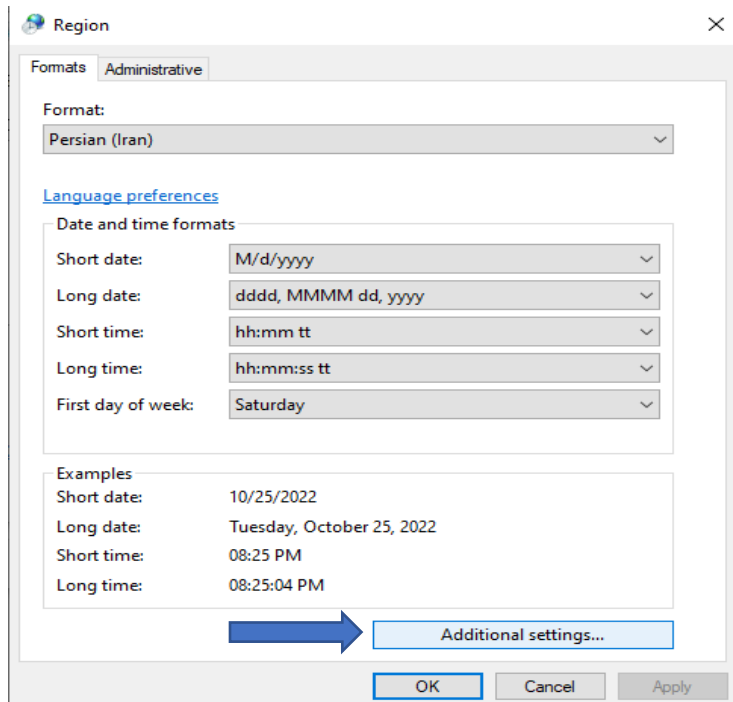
Region
×
Formats
Administrative

Format:
Persian (Iran)

Language preferences

Date and time formats
| | |
|---|---|
| Short date: | M/d/yyyy |
| Long date: | dddd, MMMM dd, yyyy |
| Short time: | hh:mm tt |
| Long time: | hh:mm:ss tt |
| First day of week: | Saturday |

Examples
| | |
|---|---|
| Short date: | 10/25/2022 |
| Long date: | Tuesday, October 25, 2022 |
| Short time: | 08:25 PM |
| Long time: | 08:25:04 PM |

Additional settings...

OK
Cancel
Apply